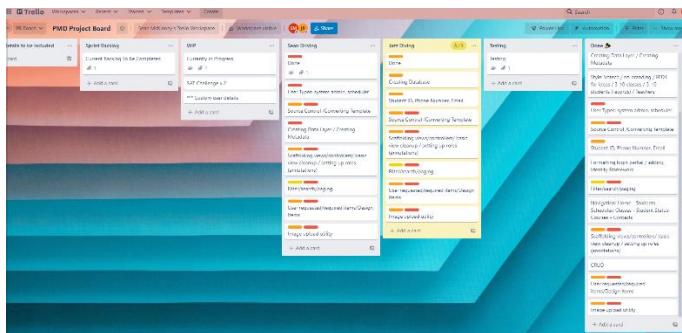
Trello Workspaces Recent Starred Templates Create

Search

PMD Project Board

Share

Power-Ups Automation Filter

Needs to be included

Sprint Backlog
Current Sprint(s) to be Completed
+ Add a card

WIP
Currently in Progress
SAT Challenge v.1
*** Custom User details
+ Add a card

Team Driving
Done
User Types: system admin, scheduler
Source Control / Commenting Template
Creating Data Layer / Creating Metadata
Scaffolding views/controllers/ basic view cleanup / setting up roles templates/etc
Filter/search/paging
User requested/required items/Design items
Image upload utility
+ Add a card

Self Driving
Done
Creating Database
Student ID, Phone Number, Email
Source Control / Commenting Template
Scaffolding views/controllers/ basic view cleanup / setting up roles templates/etc
Filter/search/paging
User requested/required items/Design items
Image upload utility
+ Add a card

Testing
Testing
+ Add a card

Done
Creating Data Layer / Creating Metadata
Style: Interest / etc
User Types: system admin, scheduler
Source Control / Commenting Template
Student ID, Phone Number, Email
Filter/search/paging
Scaffolding views/controllers/ basic view cleanup / setting up roles templates/etc
CRUD
User requested/required items/Design items
Image upload utility
+ Add a card